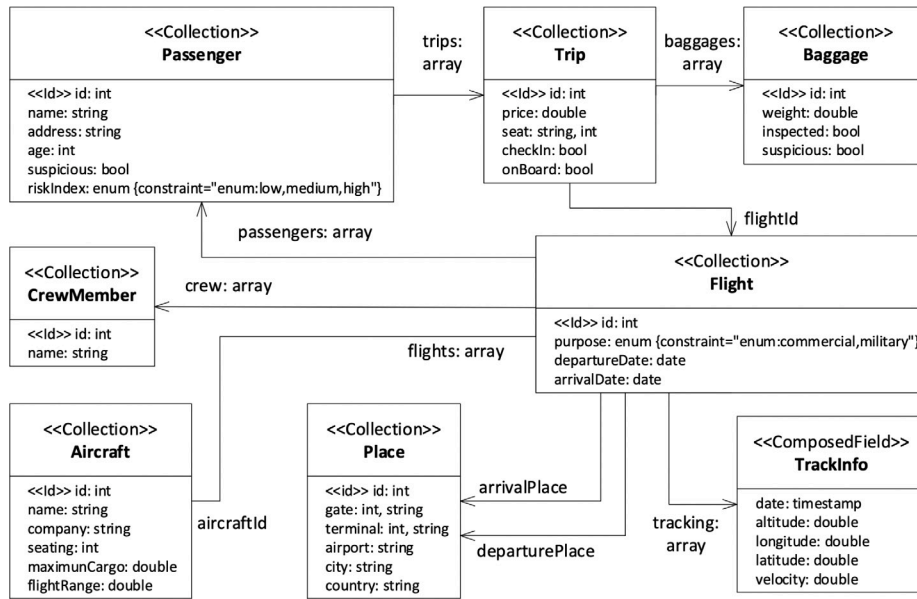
<<Collection>>
**Passenger**

<<Id>> id: int
name: string
address: string
age: int
suspicious: bool
riskIndex: enum {constraint="enum:low,medium,high"}

trips: array

<<Collection>>
**Trip**

<<Id>> id: int
price: double
seat: string, int
checkIn: bool
onBoard: bool

baggages: array

<<Collection>>
**Baggage**

<<Id>> id: int
weight: double
inspected: bool
suspicious: bool

flightId

passengers: array

<<Collection>>
**CrewMember**

<<Id>> id: int
name: string

crew: array

<<Collection>>
**Flight**

<<Id>> id: int
purpose: enum {constraint="enum:commercial,military"}
departureDate: date
arrivalDate: date

flights: array

<<Collection>>
**Aircraft**

<<Id>> id: int
name: string
company: string
seating: int
maximunCargo: double
flightRange: double

aircraftId

<<Collection>>
**Place**

<<id>> id: int
gate: int, string
terminal: int, string
airport: string
city: string
country: string

arrivalPlace

departurePlace

tracking: array

<<ComposedField>>
**TrackInfo**

date: timestamp
altitude: double
longitude: double
latitude: double
velocity: double